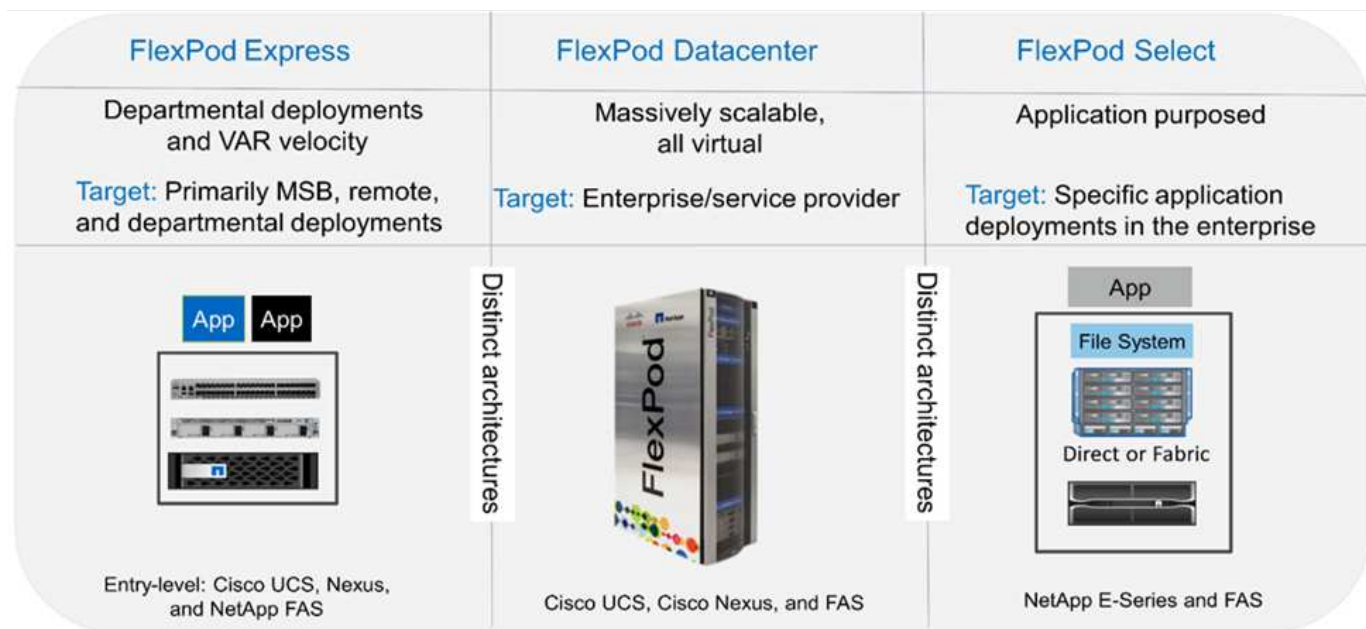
FlexPod Express

Departmental deployments and VAR velocity

Target: Primarily MSB, remote, and departmental deployments

App App

Entry-level: Cisco UCS, Nexus, and NetApp FAS

Distinct architectures

FlexPod Datacenter

Massively scalable, all virtual

Target: Enterprise/service provider

FlexPod

Cisco UCS, Cisco Nexus, and FAS

Distinct architectures

FlexPod Select

Application purposed

Target: Specific application deployments in the enterprise

App

File System

Direct or Fabric

NetApp E-Series and FAS